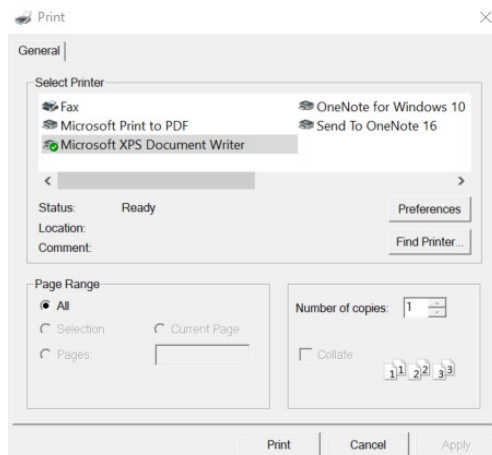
Print

×

General

Select Printer

Fax
Microsoft Print to PDF
Microsoft XPS Document Writer

OneNote for Windows 10
Send To OneNote 16

<

>

Status: Ready
Location:
Comment:

Preferences

Find Printer...

Page Range

All
Selection
Current Page
Pages:

Number of copies: 1

Collate

1 1 2 2 3 3

Print

Cancel

Apply